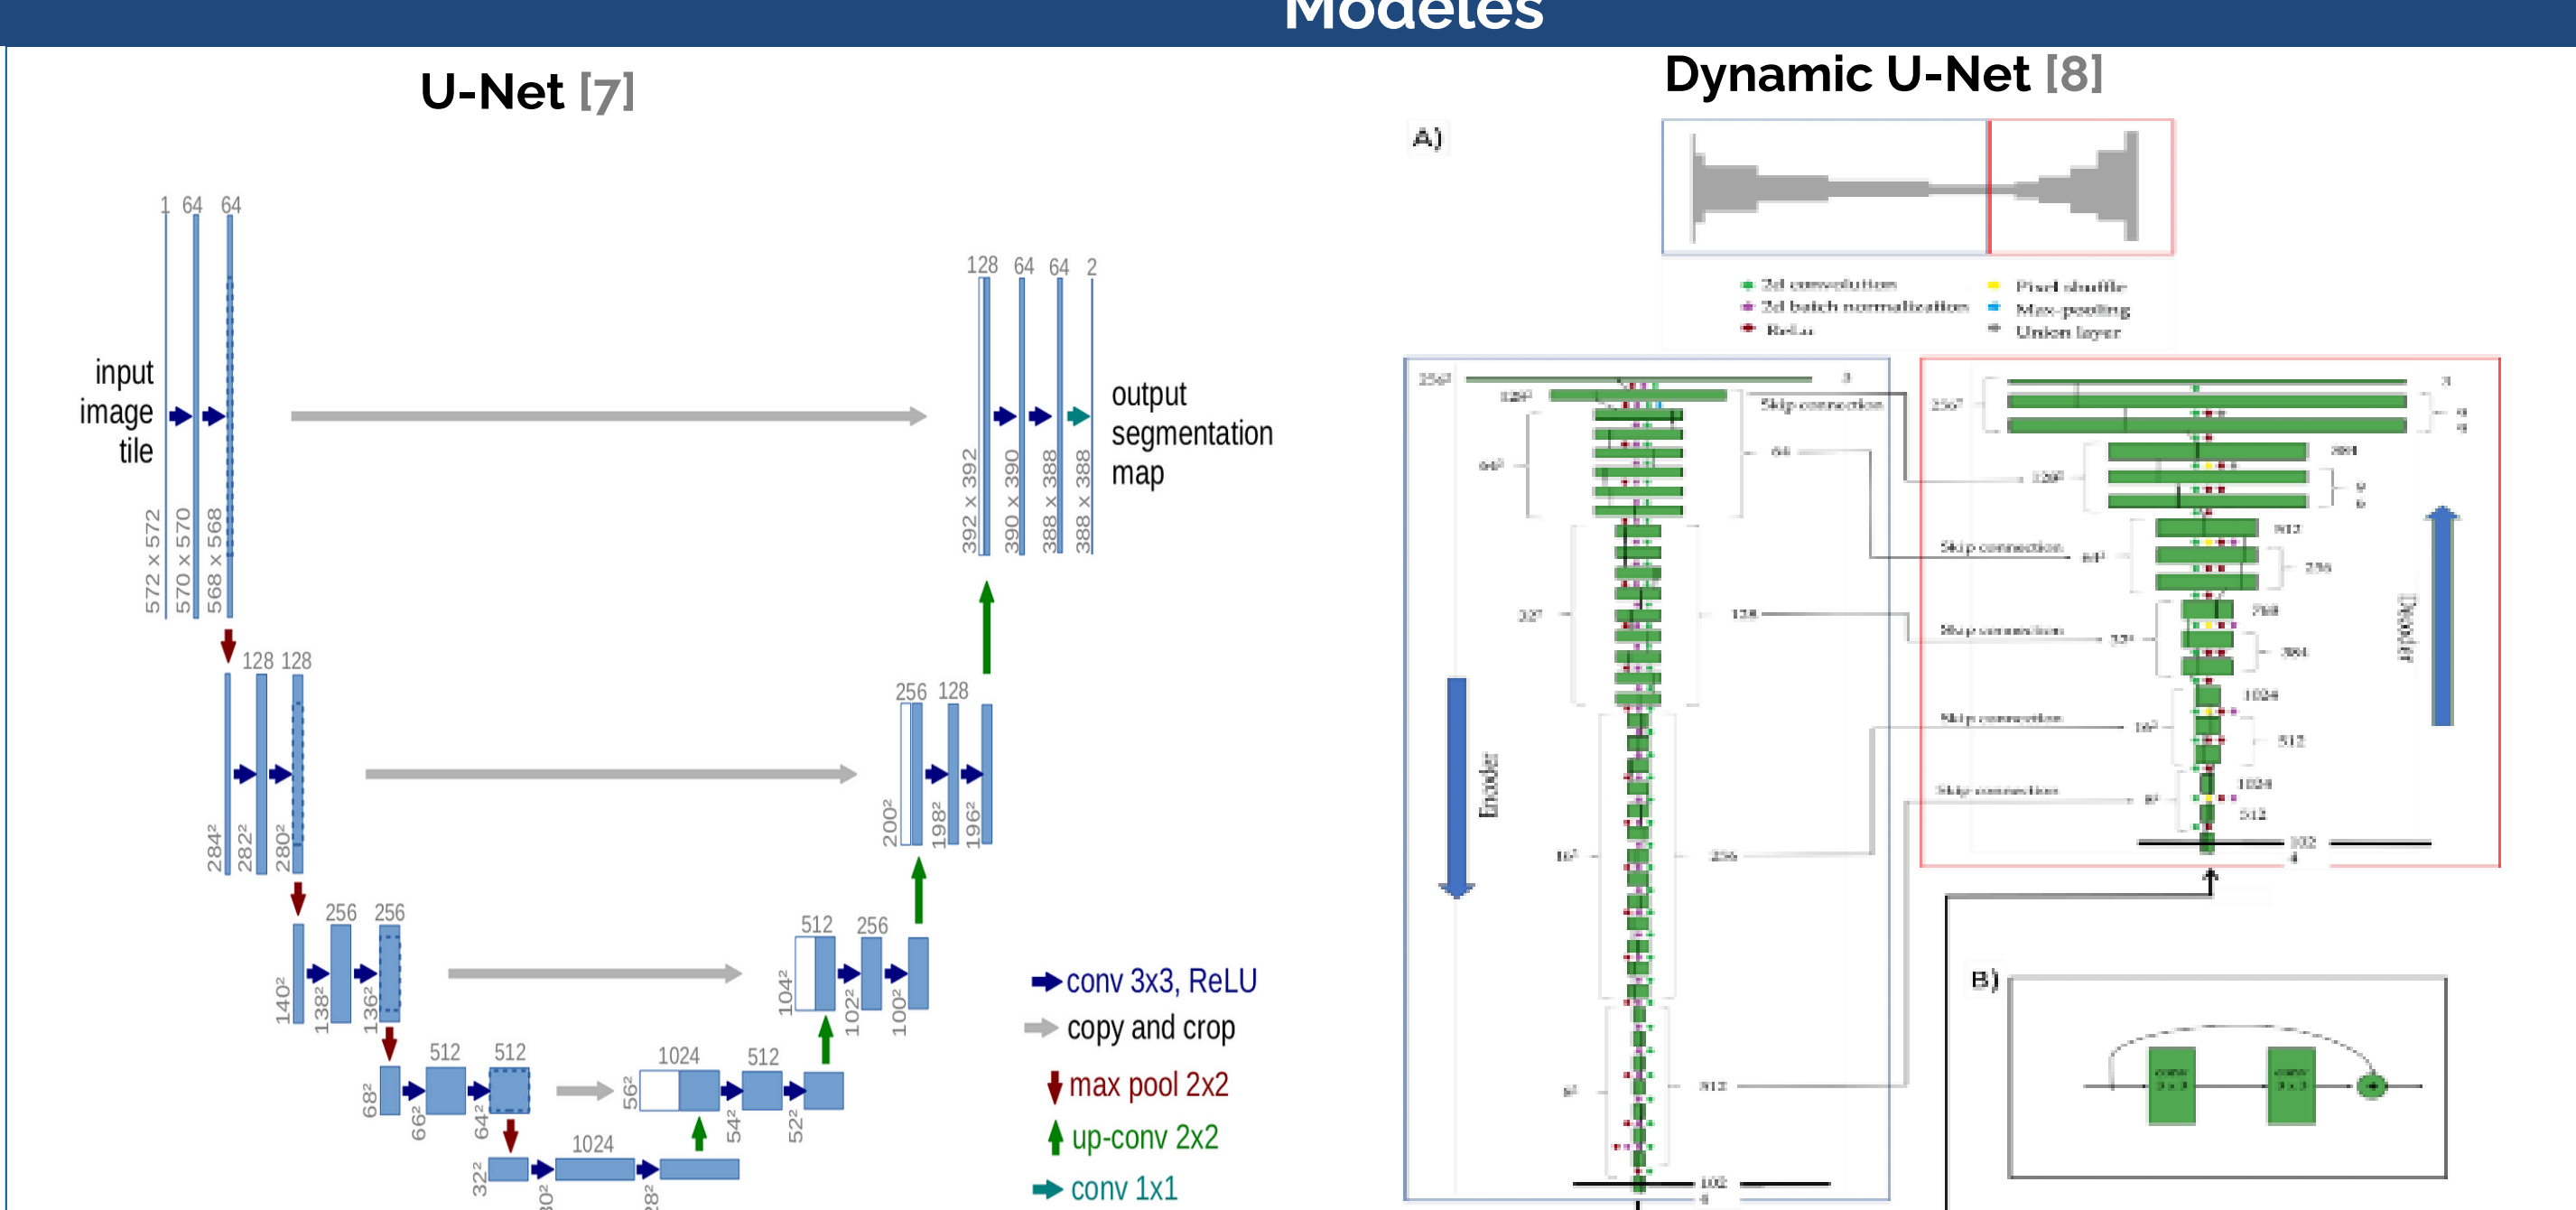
Modèles

U-Net [7]

Dynamic U-Net [8]

1 64 64

input image tile

572 x 572
570 x 570
568 x 568

128 64 64 2

output segmentation map

392 x 392
390 x 390
388 x 388
388 x 388

128 128

$284^2$ $282^2$ $280^2$

256 128

$200^2$ $198^2$ $196^2$

256 256

$140^2$ $138^2$ $136^2$

512 256

$104^2$ $102^2$ $100^2$

512 512

$68^2$ $66^2$ $64^2$

1024 512

$56^2$ $54^2$ $52^2$

1024

$32^2$ $30^2$ $28^2$

conv 3x3, ReLU
copy and crop
max pool 2x2
up-conv 2x2
conv 1x1

A)

2d convolution
2d batch normalization
ReLu
Pixel shuffle
Max-pooling
Union layer

Skip connection
Skip connection
Skip connection
Skip connection
Skip connection

Encoder
Decoder

B)